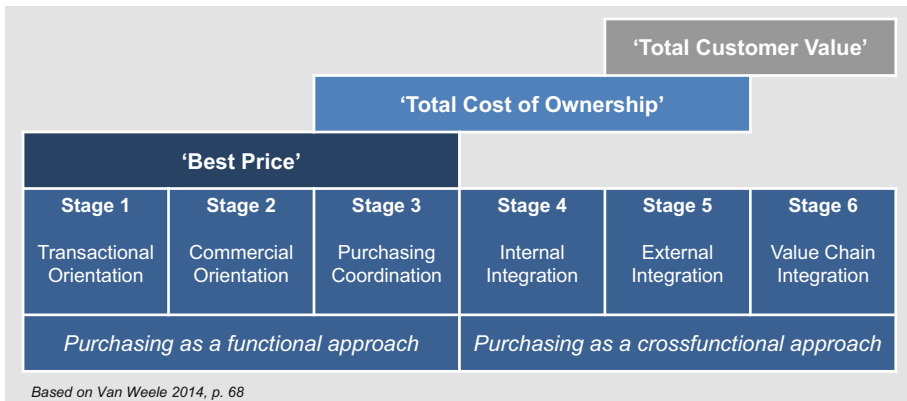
‘Total Customer Value’

‘Total Cost of Ownership’

‘Best Price’

| Stage 1 | Stage 2 | Stage 3 | Stage 4 | Stage 5 | Stage 6 |
|---|---|---|---|---|---|
| Transactional Orientation | Commercial Orientation | Purchasing Coordination | Internal Integration | External Integration | Value Chain Integration |

*Purchasing as a functional approach*

*Purchasing as a crossfunctional approach*

*Based on Van Weele 2014, p. 68*